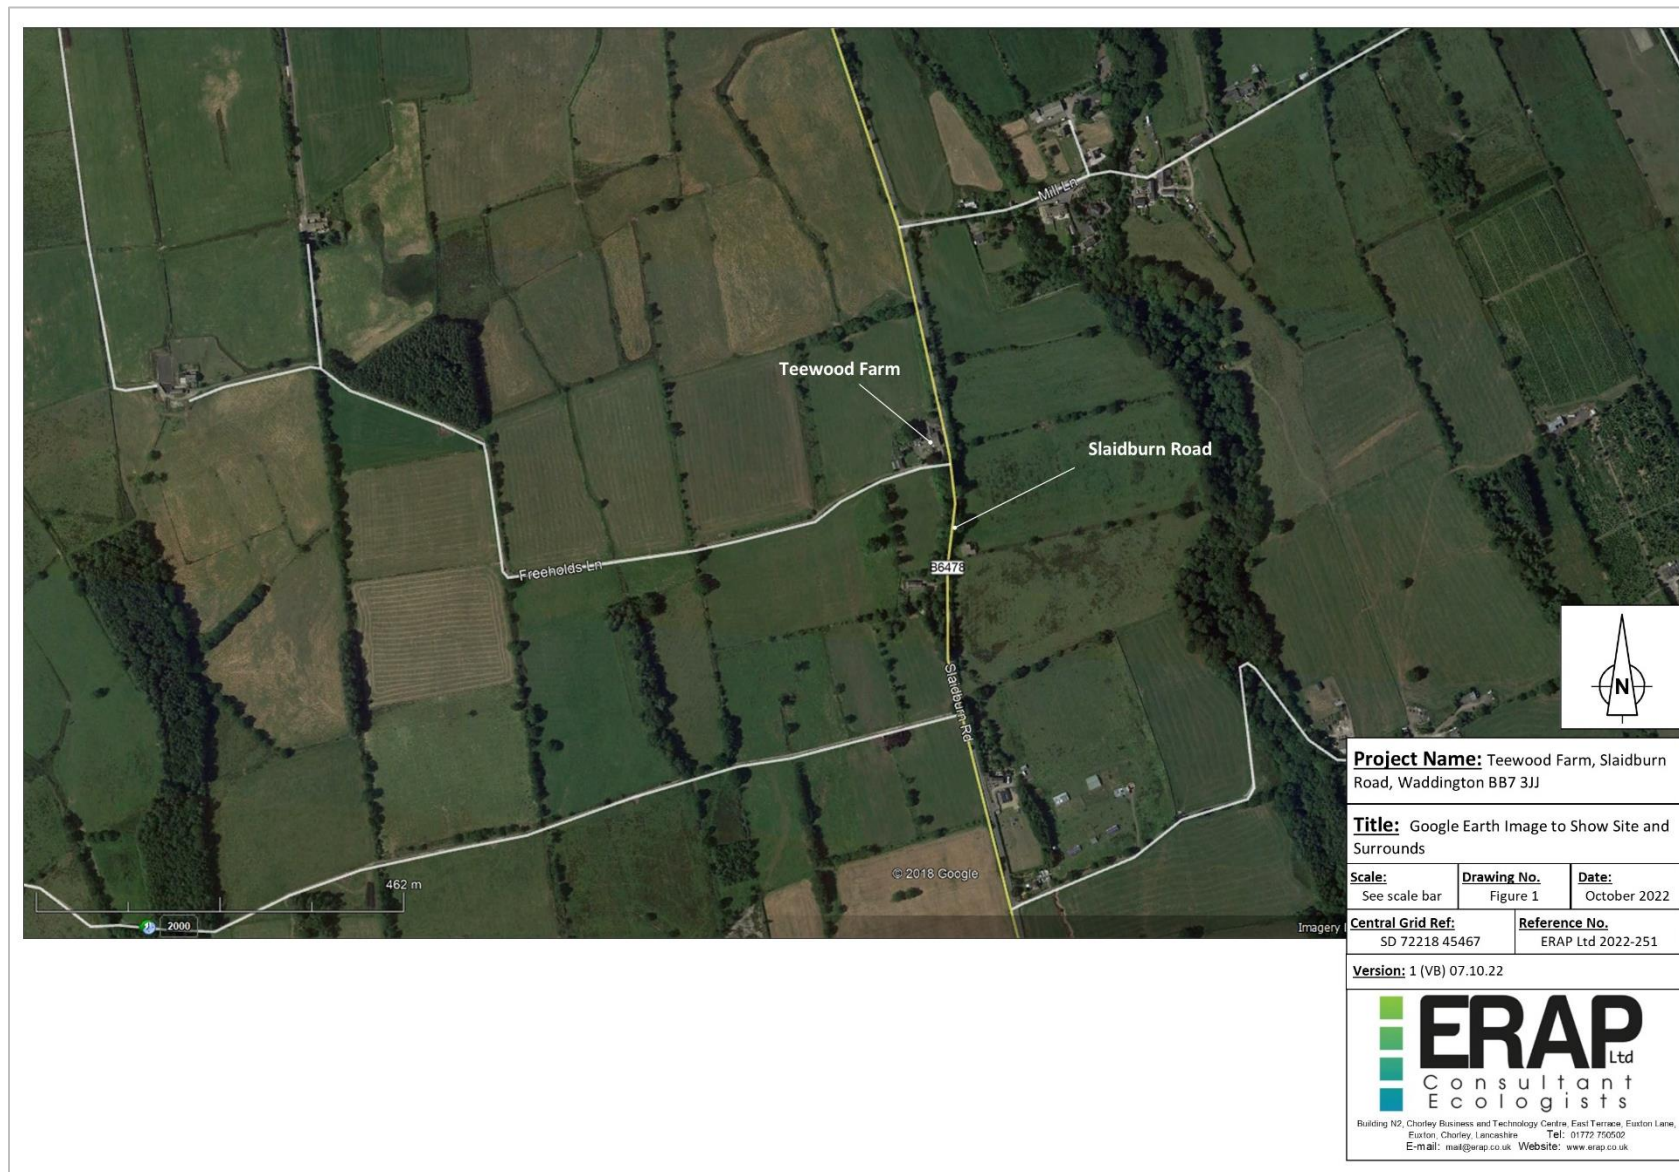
Mill Ln

Teewood Farm

Slaidburn Road

Freeholds Ln

B6478

Slaidburn Rd

N

462 m

2000

© 2018 Google

Imagery

Project Name: Teewood Farm, Slaidburn Road, Waddington BB7 3JJ

Title: Google Earth Image to Show Site and Surrounds

| Scale: | Drawing No. | Date: |
|---|---|---|
| See scale bar | Figure 1 | October 2022 |

| Central Grid Ref: | Reference No. |
|---|---|
| SD 72218 45467 | ERAP Ltd 2022-251 |

Version: 1 (VB) 07.10.22

ERAP Ltd
Consultant Ecologists

Building N2, Chorley Business and Technology Centre, East Terrace, Euxton Lane, Euxton, Chorley, Lancashire Tel: 01772 750502
E-mail: mail@erap.co.uk Website: www.erap.co.uk